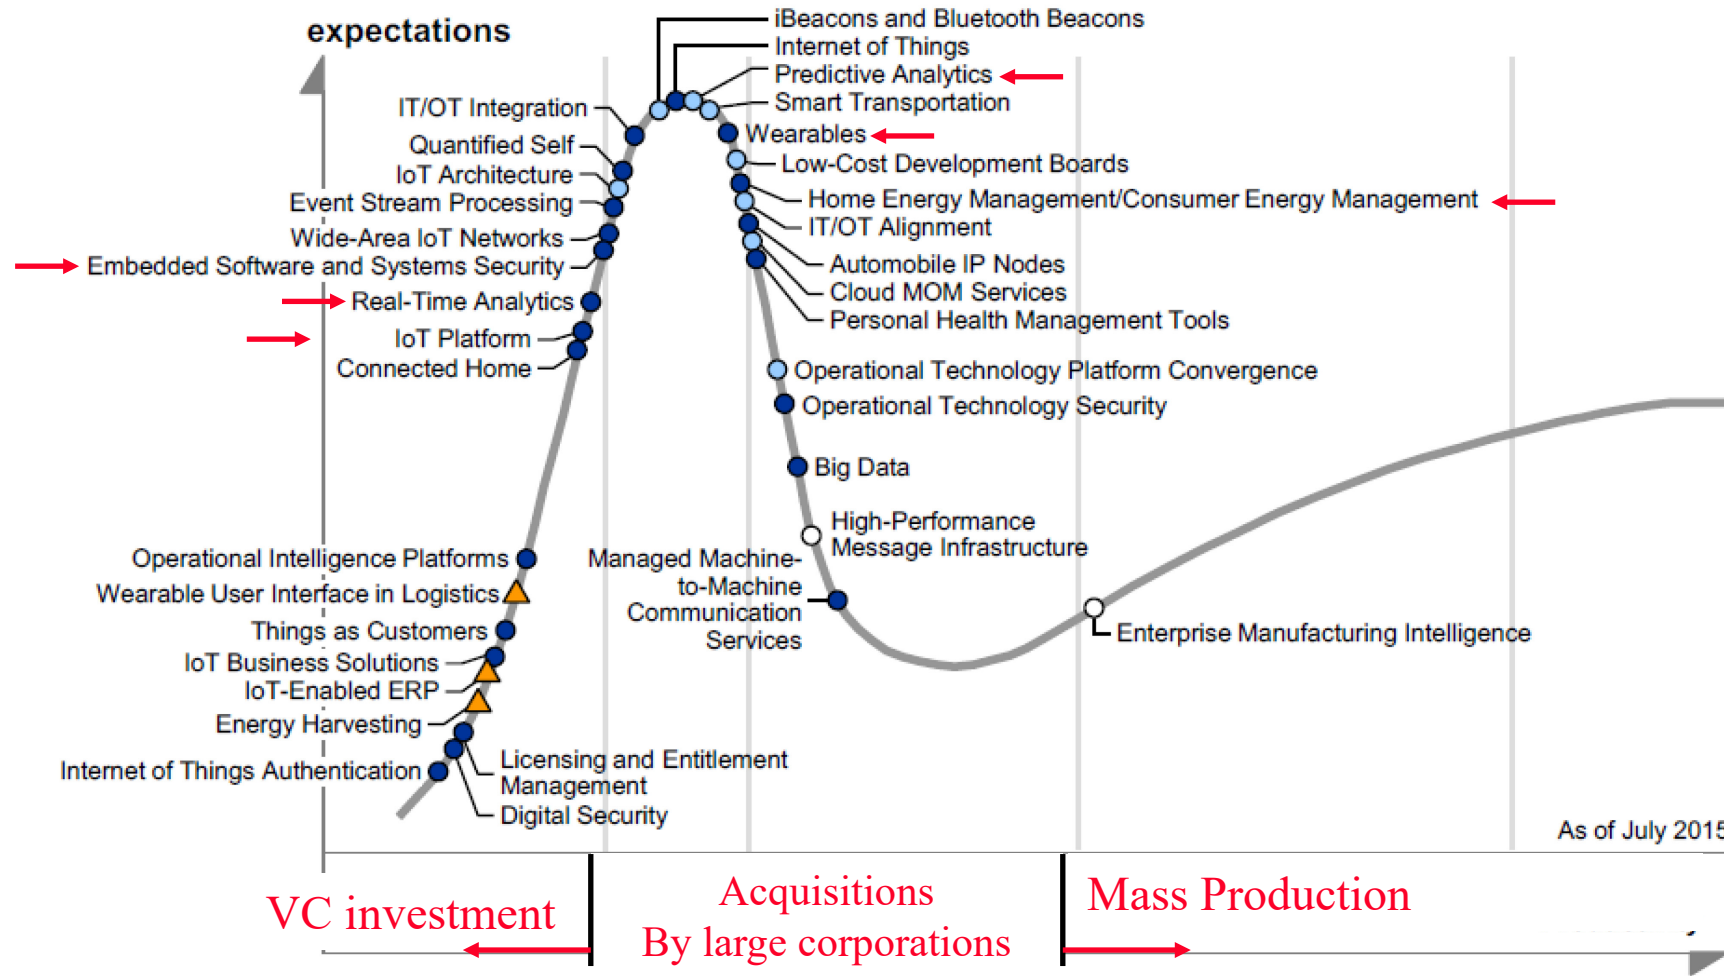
expectations

iBeacons and Bluetooth Beacons
Internet of Things
Predictive Analytics
Smart Transportation
Wearables
Low-Cost Development Boards
Home Energy Management/Consumer Energy Management
IT/OT Alignment
Automobile IP Nodes
Cloud MOM Services
Personal Health Management Tools
Operational Technology Platform Convergence
Operational Technology Security
Big Data
High-Performance Message Infrastructure
Managed Machine-to-Machine Communication Services
Enterprise Manufacturing Intelligence

IT/OT Integration
Quantified Self
IoT Architecture
Event Stream Processing
Wide-Area IoT Networks
Embedded Software and Systems Security
Real-Time Analytics
IoT Platform
Connected Home
Operational Intelligence Platforms
Wearable User Interface in Logistics
Things as Customers
IoT Business Solutions
IoT-Enabled ERP
Energy Harvesting
Internet of Things Authentication
Licensing and Entitlement Management
Digital Security

As of July 2015

VC investment
Acquisitions
By large corporations
Mass Production